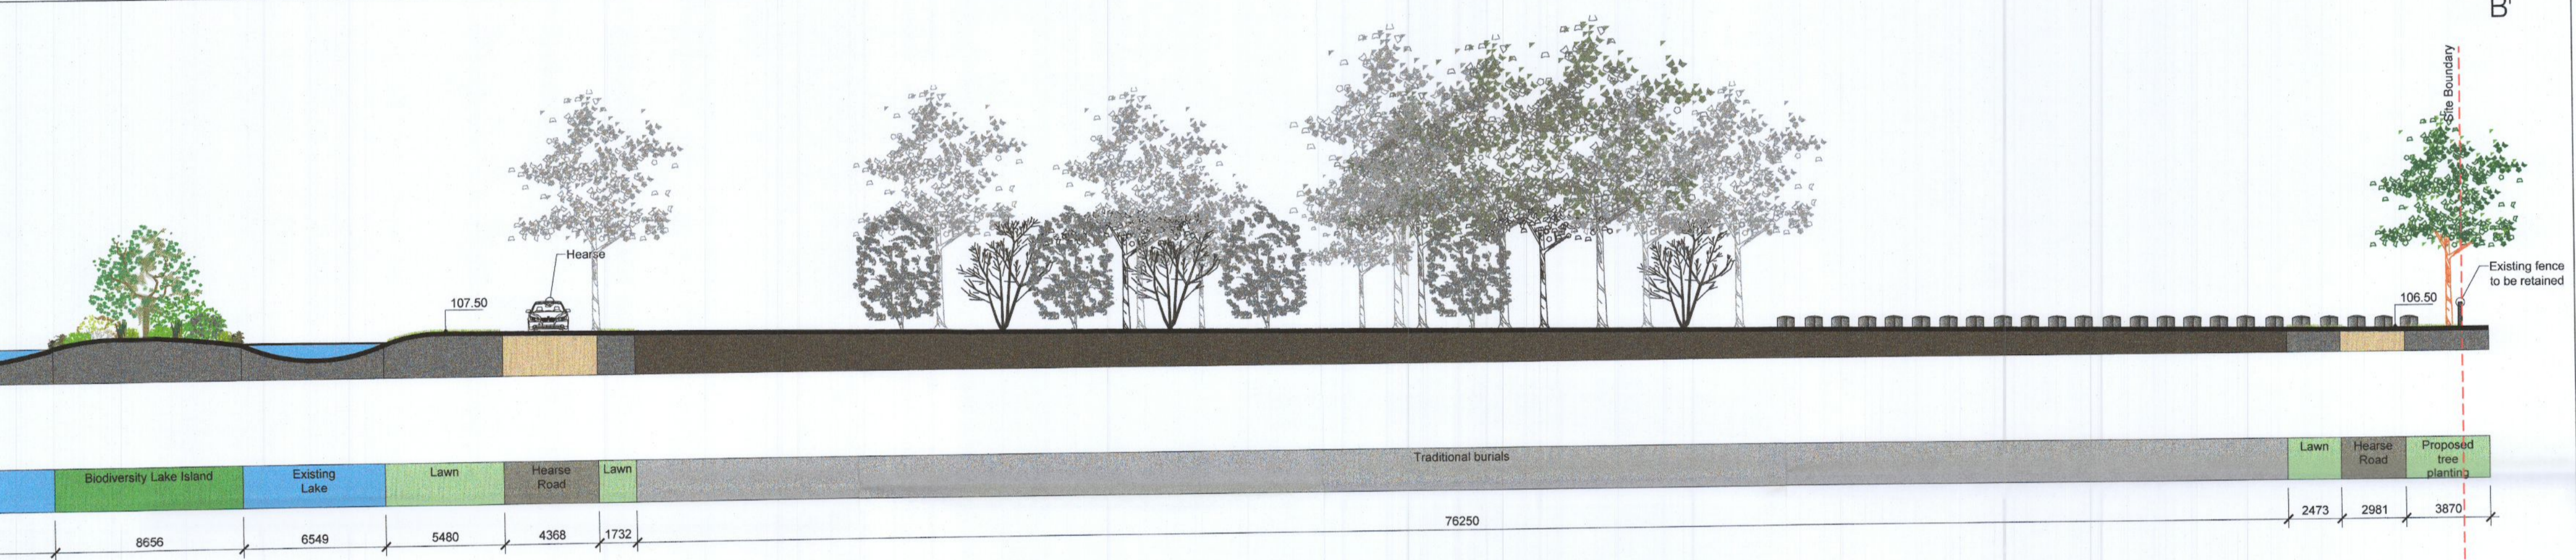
B'

Site Boundary

Hearse

107.50

106.50

Existing fence to be retained

Biodiversity Lake Island

Existing Lake

Lawn

Hearse Road

Lawn

Traditional burials

Lawn

Hearse Road

Proposed tree planting

8656

6549

5480

4368

1732

76250

2473

2981

3870